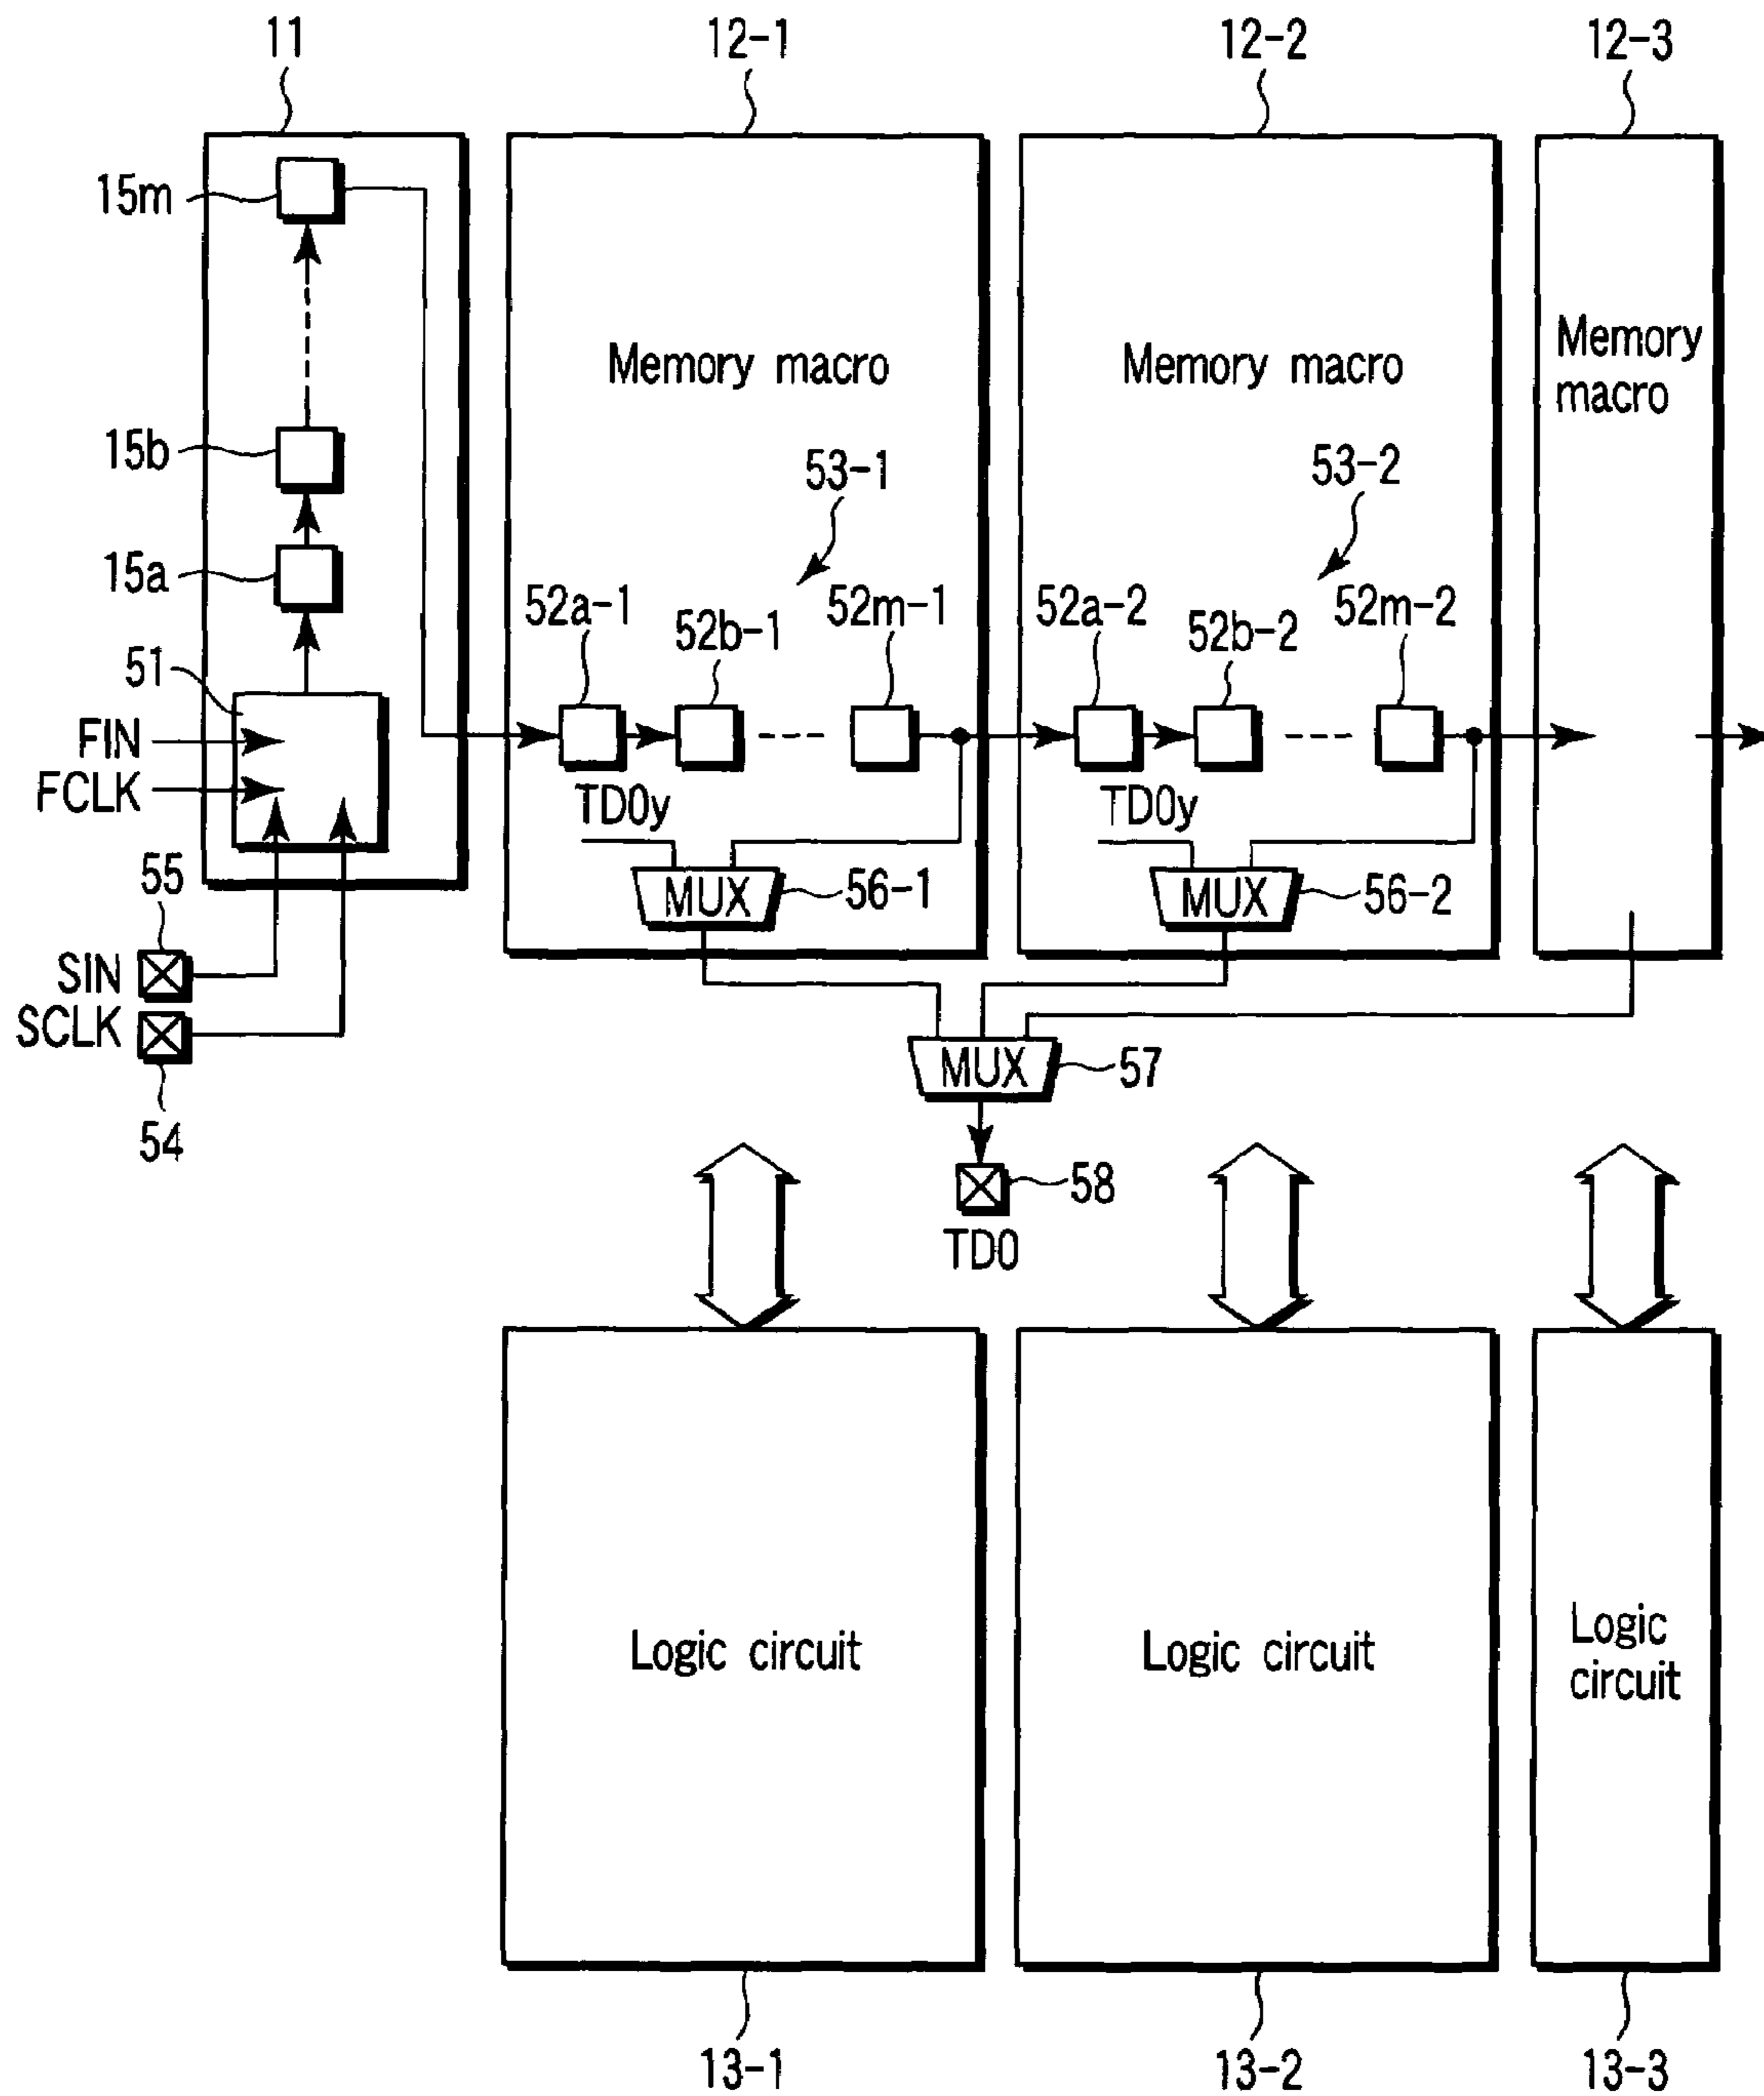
11
12-1
12-2
12-3
15m
Memory macro
Memory macro
Memory macro
15b
53-1
53-2
15a
52a-1
52b-1
52m-1
52a-2
52b-2
52m-2
51
FIN
FCLK
TD0y
TD0y
55
MUX
56-1
MUX
56-2
SIN
SCLK
MUX
57
54
58
TD0
Logic circuit
Logic circuit
Logic circuit
13-1
13-2
13-3